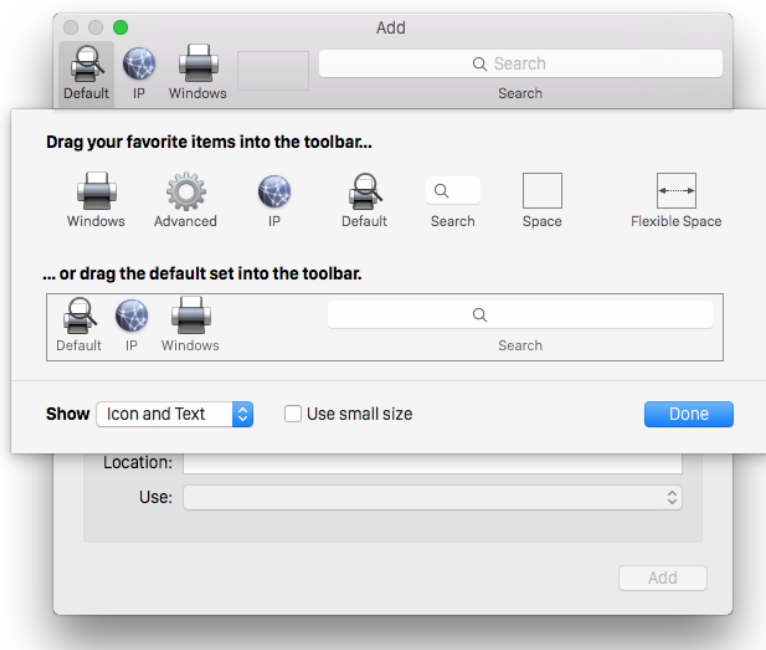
Add

Default IP Windows

Search

Search

Drag your favorite items into the toolbar...

Windows Advanced IP Default Search Space Flexible Space

... or drag the default set into the toolbar.

Default IP Windows

Search

Show Icon and Text Use small size Done

Location:

Use:

Add